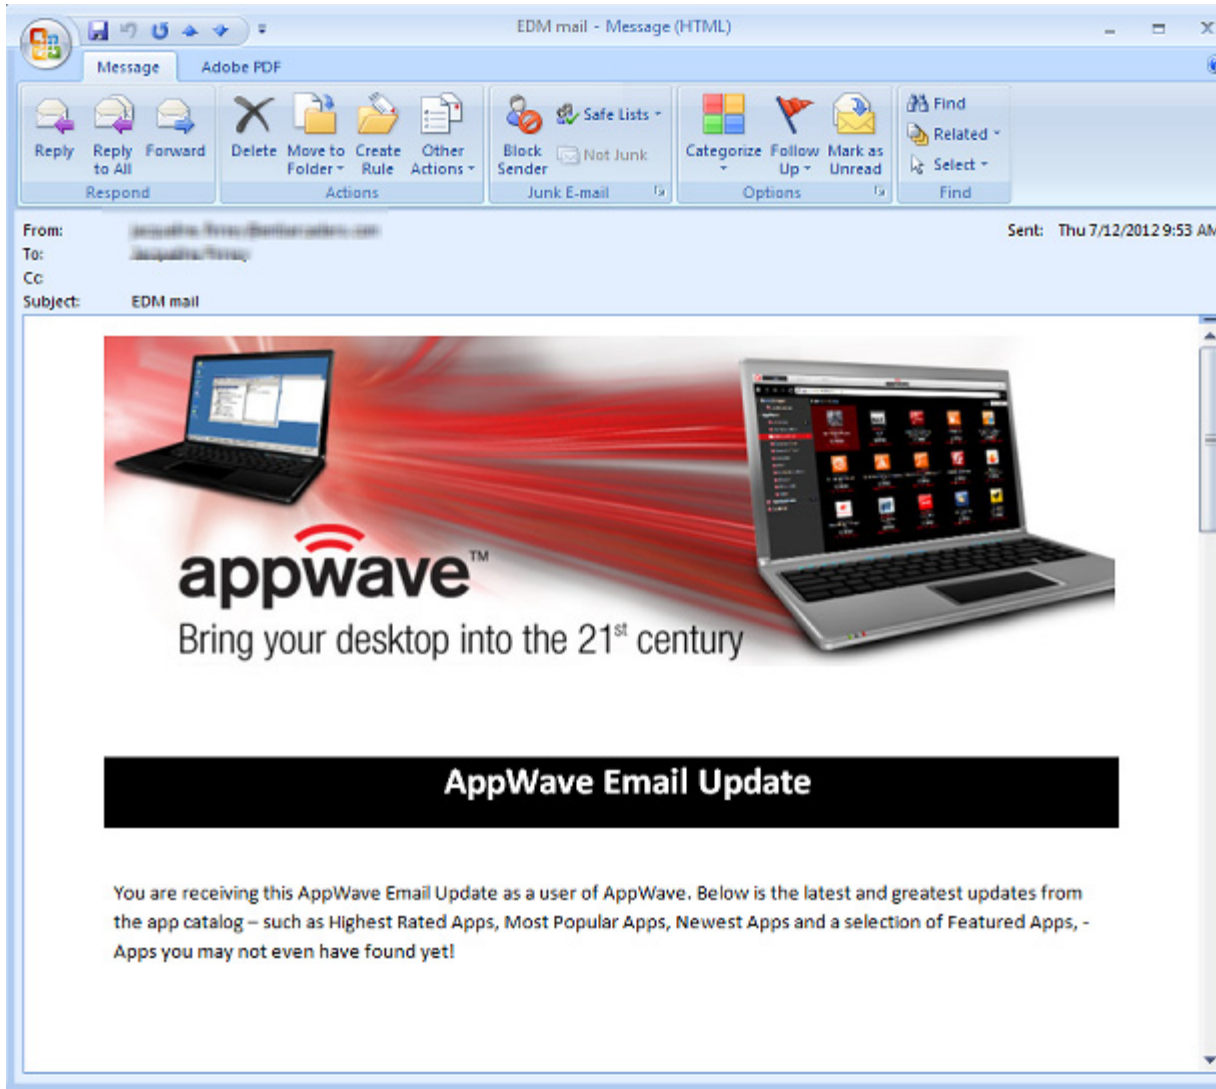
EDM mail - Message (HTML)

Message Adobe PDF

Reply Reply to All Forward
Respond

Delete Move to Folder Create Rule Other Actions
Actions

Block Sender Safe Lists Not Junk
Junk E-mail

Categorize Follow Up Mark as Unread
Options

Find Related Select
Find

From: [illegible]
To: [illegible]
Cc:
Subject: EDM mail

Sent: Thu 7/12/2012 9:53 AM

appwave™
Bring your desktop into the 21st century

AppWave Email Update

You are receiving this AppWave Email Update as a user of AppWave. Below is the latest and greatest updates from the app catalog – such as Highest Rated Apps, Most Popular Apps, Newest Apps and a selection of Featured Apps, - Apps you may not even have found yet!